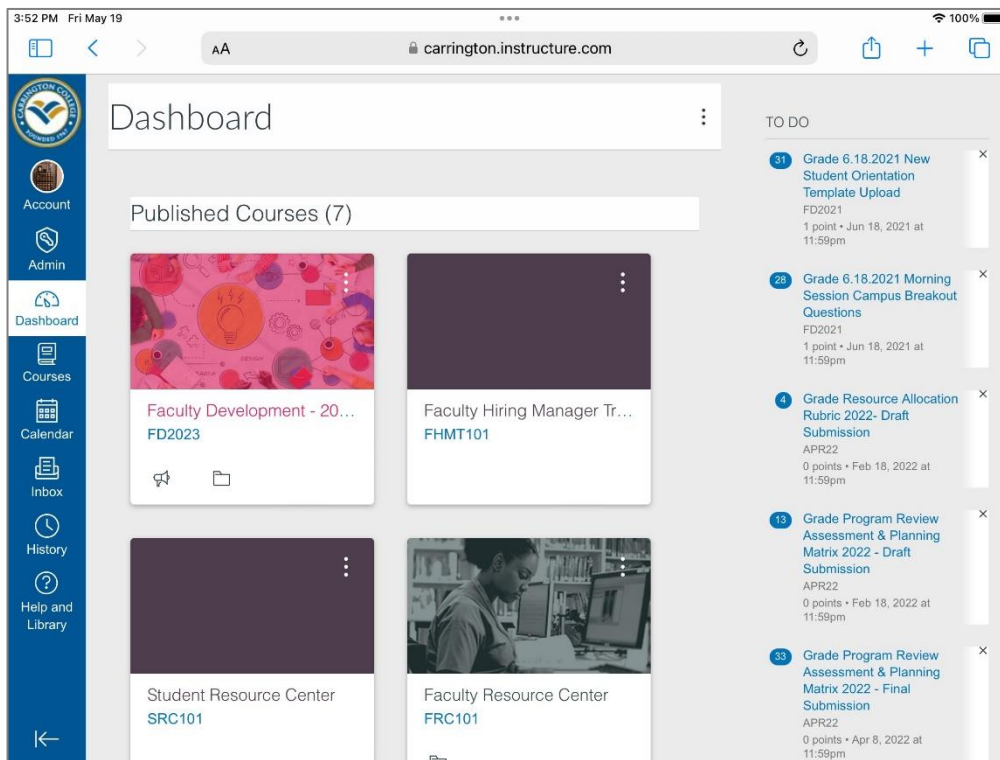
3:52 PM Fri May 19

100%

AA carrington.instructure.com

CARRINGTON COLLEGE FOUNDED 1967

Account

Admin

Dashboard

Courses

Calendar

Inbox

History

Help and Library

Dashboard

Published Courses (7)

Faculty Development - 20...
FD2023

Faculty Hiring Manager Tr...
FHMT101

Student Resource Center
SRC101

Faculty Resource Center
FRC101

TO DO

31 Grade 6.18.2021 New Student Orientation Template Upload
FD2021
1 point • Jun 18, 2021 at 11:59pm

28 Grade 6.18.2021 Morning Session Campus Breakout Questions
FD2021
1 point • Jun 18, 2021 at 11:59pm

4 Grade Resource Allocation Rubric 2022- Draft Submission
APR22
0 points • Feb 18, 2022 at 11:59pm

13 Grade Program Review Assessment & Planning Matrix 2022 - Draft Submission
APR22
0 points • Feb 18, 2022 at 11:59pm

33 Grade Program Review Assessment & Planning Matrix 2022 - Final Submission
APR22
0 points • Apr 8, 2022 at 11:59pm